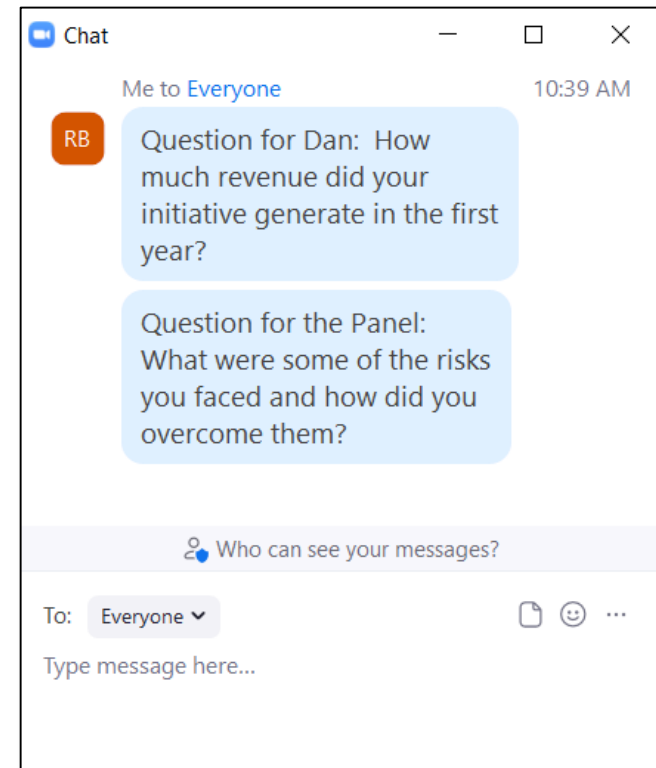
Chat

Me to Everyone 10:39 AM

RB

Question for Dan: How much revenue did your initiative generate in the first year?

Question for the Panel: What were some of the risks you faced and how did you overcome them?

Who can see your messages?

To: Everyone

...

Type message here...